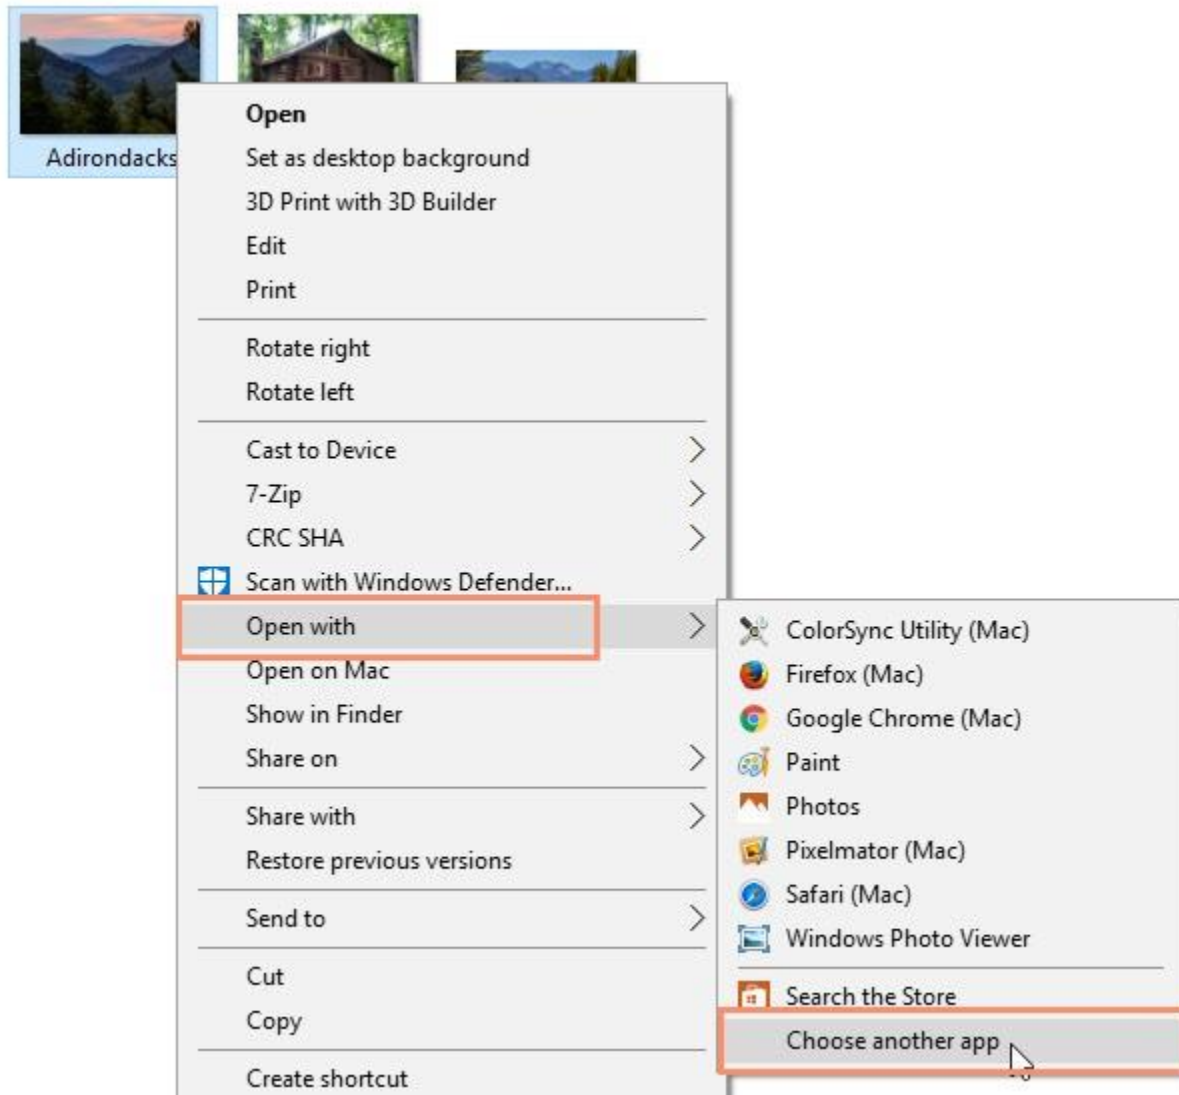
Adirondacks

Open
Set as desktop background
3D Print with 3D Builder
Edit
Print

Rotate right
Rotate left

Cast to Device
7-Zip
CRC SHA
Scan with Windows Defender...
Open with
Open on Mac
Show in Finder
Share on

Share with
Restore previous versions

Send to

Cut
Copy

Create shortcut

ColorSync Utility (Mac)
Firefox (Mac)
Google Chrome (Mac)
Paint
Photos
Pixelmator (Mac)
Safari (Mac)
Windows Photo Viewer

Search the Store
Choose another app